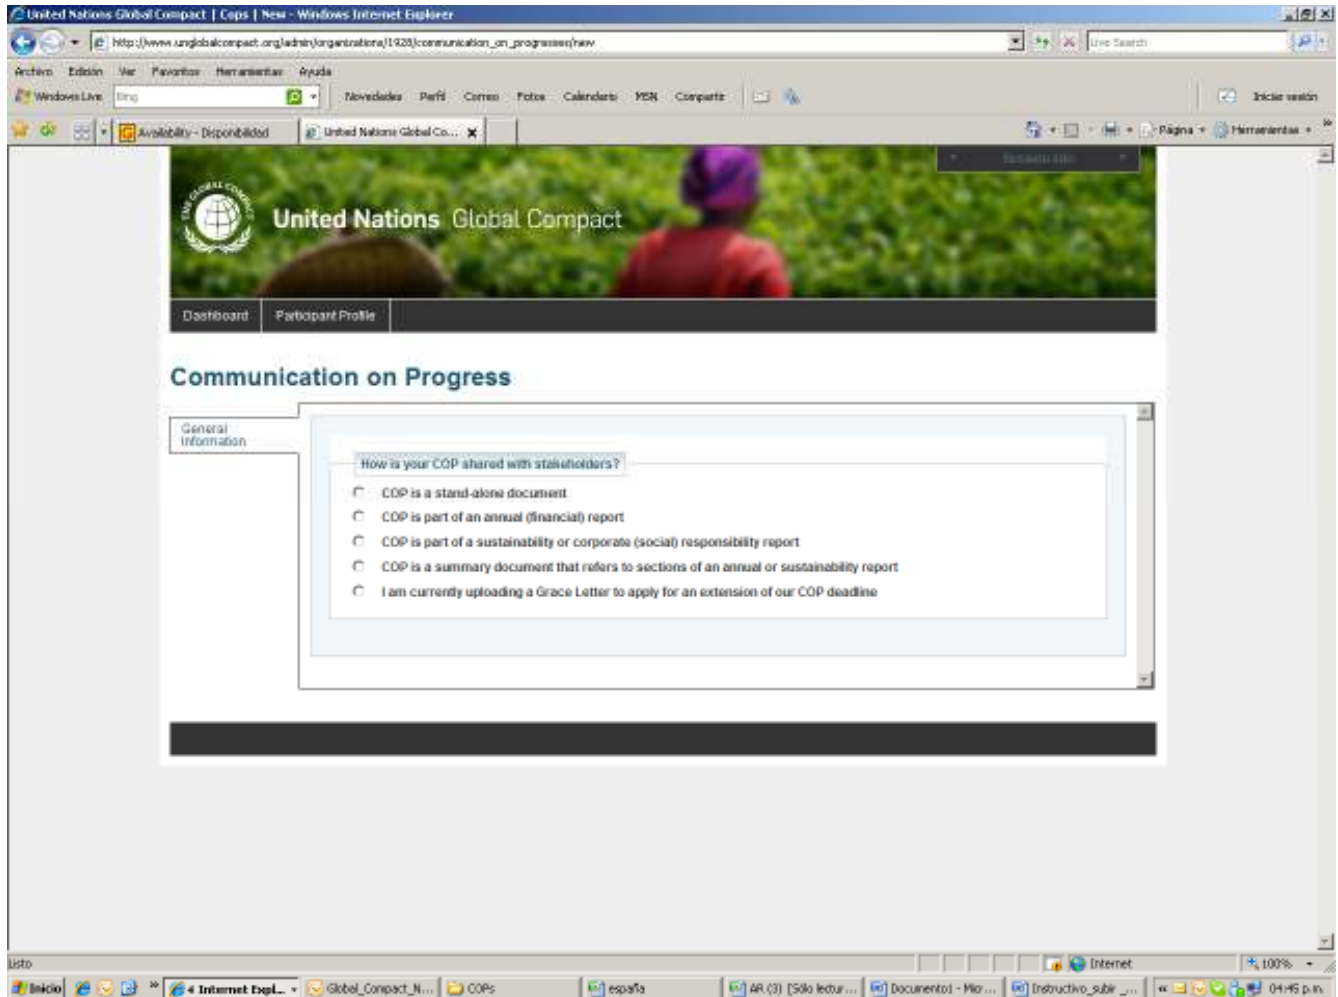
United Nations Global Compact | Cops | New - Windows Internet Explorer

http://www.unglobalcompact.org/admin/organizations/1928/communication_on_progresses/new

Live Search

Archivo Edición Ver Favoritos Herramientas Ayuda

Windows Live Bing Novedades Perfil Correo Fotos Calendario MSN Compartir Iniciar sesión

Availability - Disponibilidad United Nations Global Co...

Página Herramientas

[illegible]

United Nations Global Compact

Dashboard Participant Profile

Communication on Progress

General Information

How is your COP shared with stakeholders?

COP is a stand-alone document

COP is part of an annual (financial) report

COP is part of a sustainability or corporate (social) responsibility report

COP is a summary document that refers to sections of an annual or sustainability report

I am currently uploading a Grace Letter to apply for an extension of our COP deadline

Listo

Internet 100%

Inicio 4 Internet Expl... Global_Compact_N... COPs españa AR (3) [Sólo lectur... Documento1 - Mic... Instructivo_subir_... 04:45 p.m.